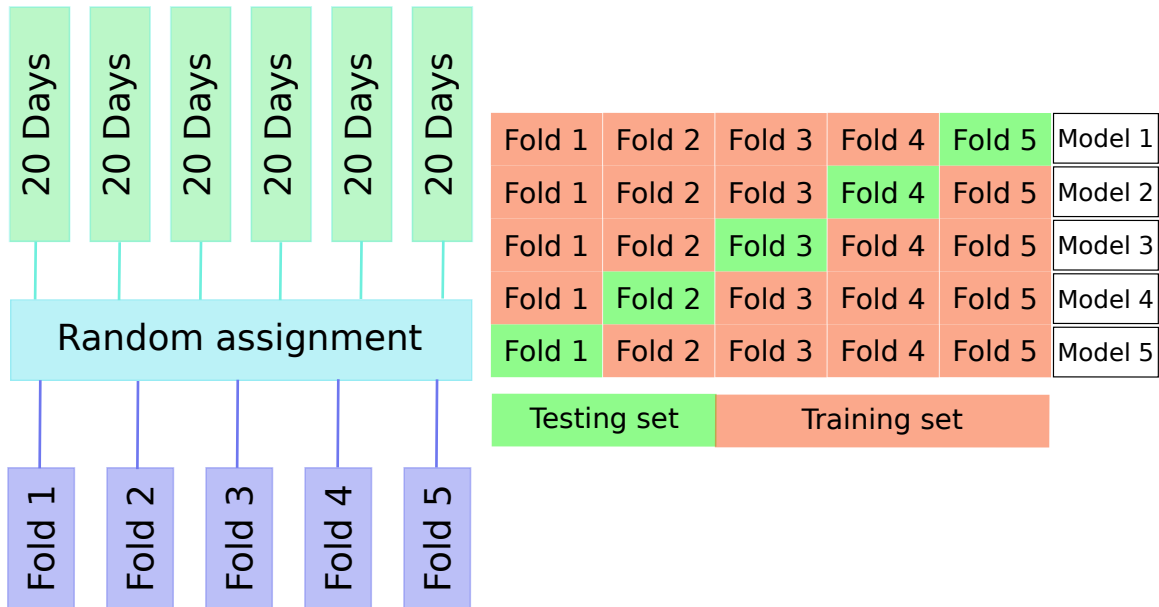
20 Days 20 Days 20 Days 20 Days 20 Days 20 Days

Random assignment

Fold 1 Fold 2 Fold 3 Fold 4 Fold 5

| Fold 1 | Fold 2 | Fold 3 | Fold 4 | Fold 5 | Model 1 |
|---|---|---|---|---|---|
| Fold 1 | Fold 2 | Fold 3 | Fold 4 | Fold 5 | Model 2 |
| Fold 1 | Fold 2 | Fold 3 | Fold 4 | Fold 5 | Model 3 |
| Fold 1 | Fold 2 | Fold 3 | Fold 4 | Fold 5 | Model 4 |
| Fold 1 | Fold 2 | Fold 3 | Fold 4 | Fold 5 | Model 5 |

Testing set Training set